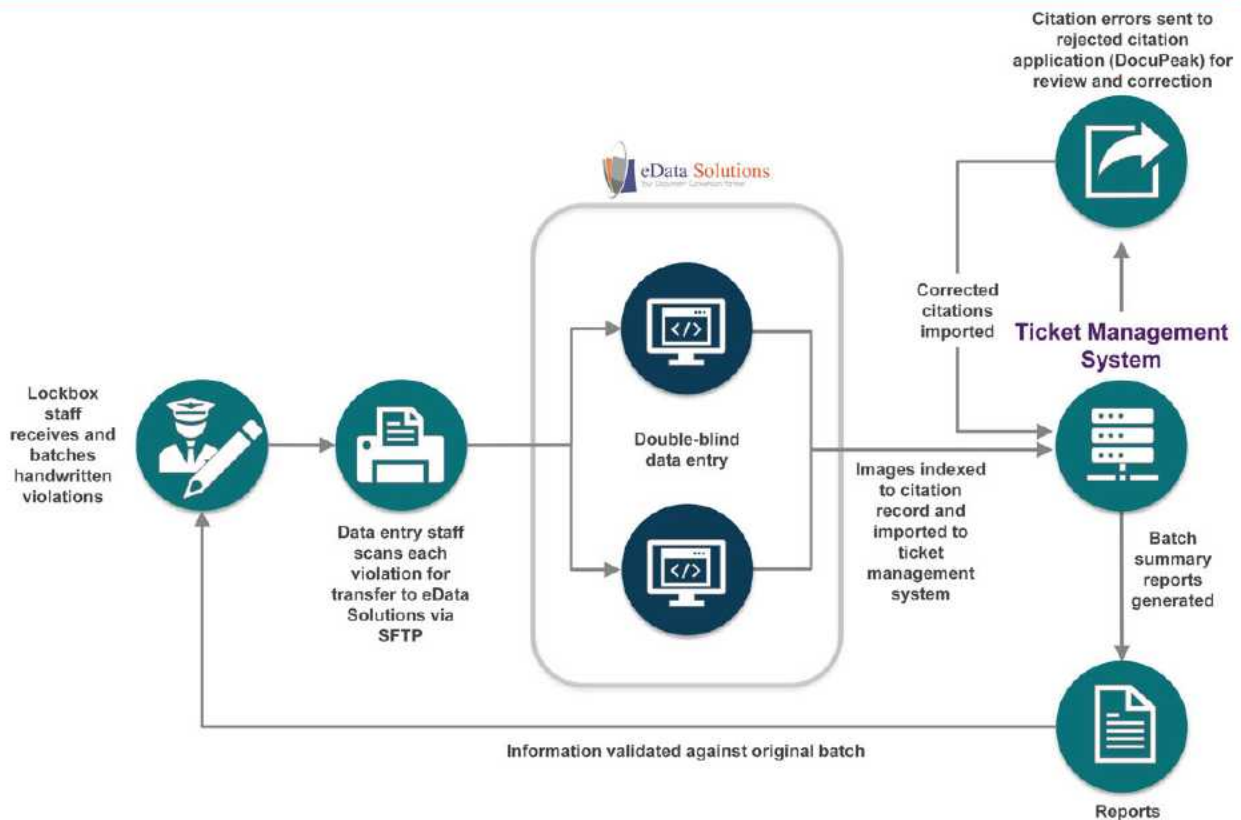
Citation errors sent to rejected citation application (DocuPeak) for review and correction

eData Solutions
Your Document Conversion Partner

Corrected citations imported

Ticket Management System

Lockbox staff receives and batches handwritten violations

Double-blind data entry

Images indexed to citation record and imported to ticket management system

Data entry staff scans each violation for transfer to eData Solutions via SFTP

Batch summary reports generated

Information validated against original batch

Reports